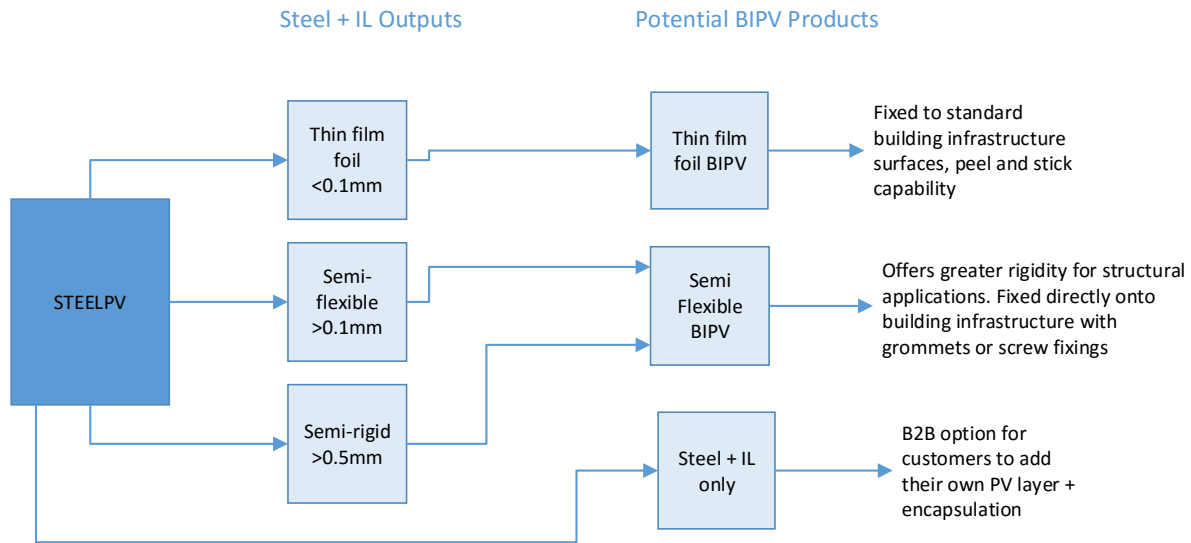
Steel + IL Outputs

Potential BIPV Products

STEELPV

Thin film foil <0.1mm

Semi-flexible >0.1mm

Semi-rigid >0.5mm

Thin film foil BIPV

Semi Flexible BIPV

Steel + IL only

Fixed to standard building infrastructure surfaces, peel and stick capability

Offers greater rigidity for structural applications. Fixed directly onto building infrastructure with grommets or screw fixings

B2B option for customers to add their own PV layer + encapsulation